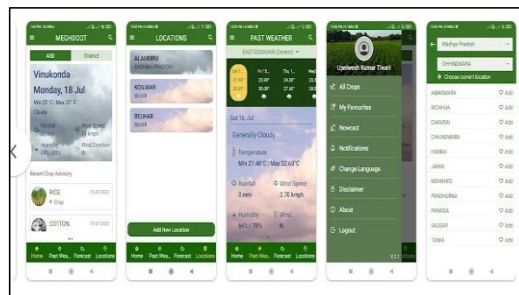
MEGHDOOT

ADD

District

Vinukonda

Monday, 18 Jul

Recent Crop Advisory

RICE

COTTON

Home

Past Wea...

Forecast

Locations

LOCATIONS

ALAMURU

ANDHRA PRADESH

KOLWAR

BIHAR

BELHAR

BIHAR

Add New Location

PAST WEATHER

EAST GODAVARI (District)

Sat 16, Jul

Generally Cloudy

Temperature

Min 27.40°C | Max 32.60°C

Rainfall

0 mm

Wind Speed

2.70 kmph

Humidity

Upadhyay Kumar Tiwari

All Crops

My Favourites

Nowcast

Notifications

Change Language

Disclaimer

About

Logout

Madhya Pradesh

CHHINDWARA

Choose current location

AMARWARA

BICHHUA

CHAURAI

CHHINDWARA

HARRAI

JAMAI

MOHKHED

PANDHURNA

PARASIA

SAUSAR

TAMIA

Add